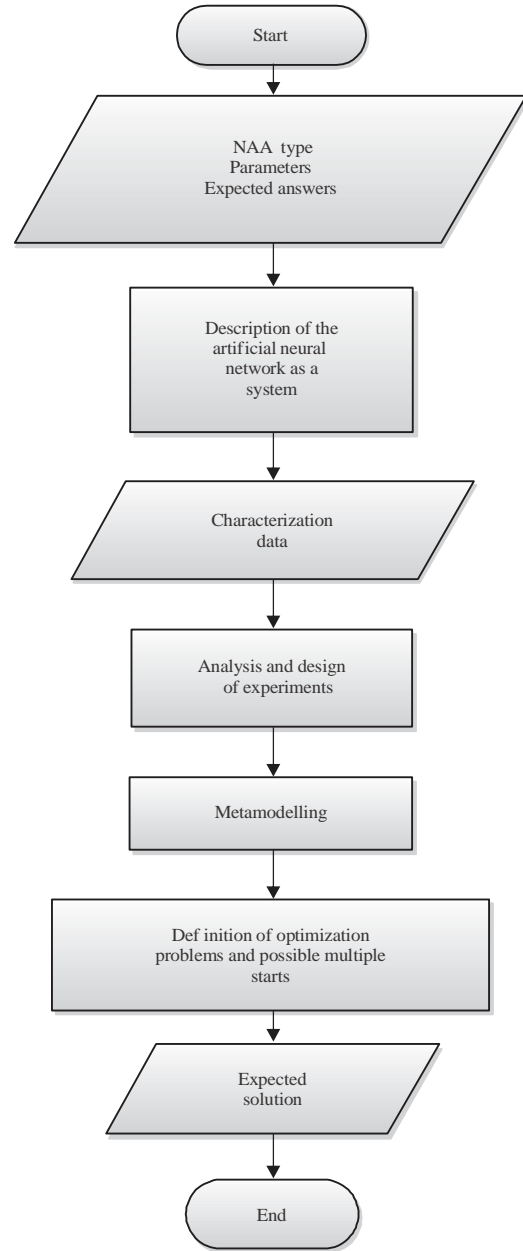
Start

NAA type
Parameters
Expected answers

Description of the artificial neural network as a system

Characterization data

Analysis and design of experiments

Metamodelling

Def inition of optimization problems and possible multiple starts

Expected solution

End